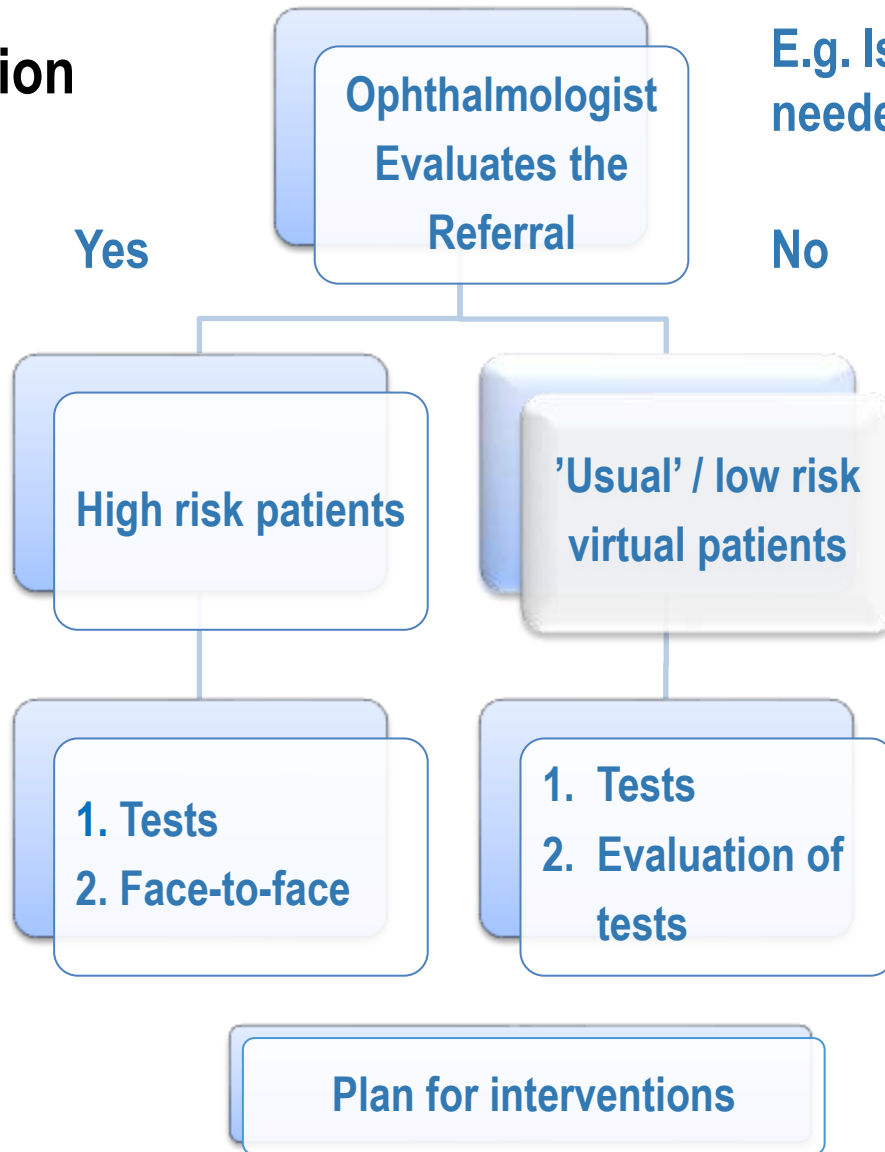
ion

Ophthalmologist Evaluates the Referral

E.g. Is
neede

Yes

No

High risk patients

'Usual' / low risk virtual patients

1. Tests
2. Face-to-face

1. Tests
2. Evaluation of tests

Plan for interventions